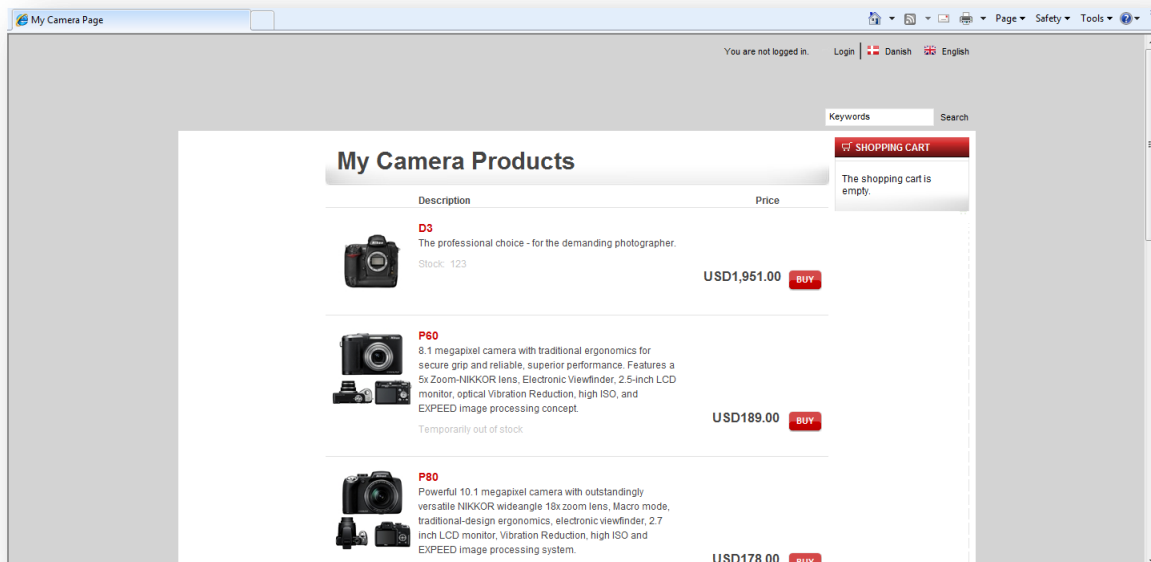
My Camera Page

Page ▾ Safety ▾ Tools ▾

You are not logged in. Login | Danish English

Keywords Search

My Camera Products

SHOPPING CART

The shopping cart is empty.

| | Description | Price |
|---|---|---|
| | **D3** The professional choice - for the demanding photographer. Stock: 123 | USD1,951.00 BUY |
| | **P60** 8.1 megapixel camera with traditional ergonomics for secure grip and reliable, superior performance. Features a 5x Zoom-NIKKOR lens, Electronic Viewfinder, 2.5-inch LCD monitor, optical Vibration Reduction, high ISO, and EXPEED image processing concept. Temporarily out of stock | USD189.00 BUY |
| | **P80** Powerful 10.1 megapixel camera with outstandingly versatile NIKKOR wideangle 18x zoom lens, Macro mode, traditional-design ergonomics, electronic viewfinder, 2.7 inch LCD monitor, Vibration Reduction, high ISO and EXPEED image processing system. | USD178.00 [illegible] |